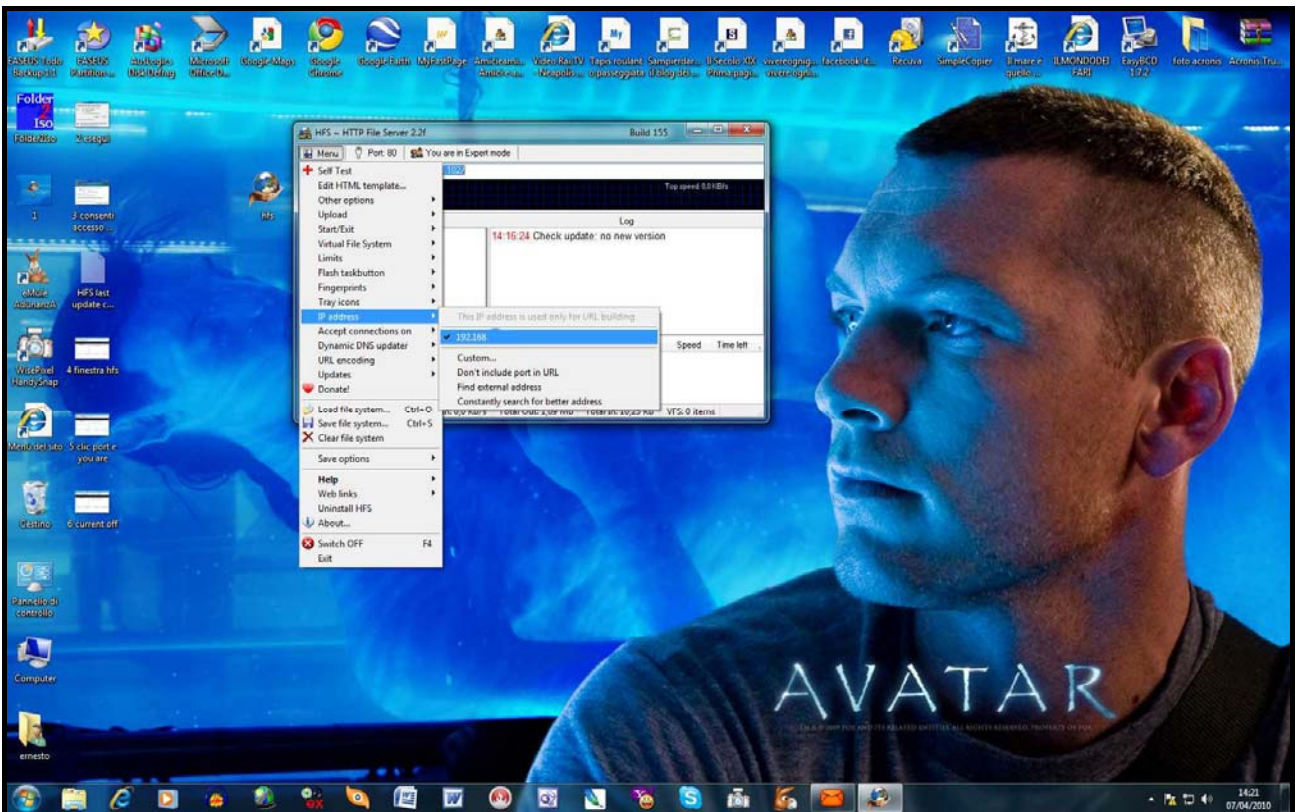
EASEUS Todo Backup 1.1 EASEUS Partition... Auslogics Disk Defrag Microsoft Office O... Google Maps Google Chrome Google Earth MyFastPage Amicieamic... Amici e ... Video RaiTV Napoli... Tapis roulant o passeggiata Sampierdar... il blog del... Il Secolo XIX Prima pagi... vivereognig... vivere ogni... facebook d... Recuva SimpleCopier Il mare e quello ... ILMONDODEI FARI EasyBCD 1.7.2 foto acronis Acronis.Tru...

Folder2Iso 2 esegui

1 3 consenti accesso ... hfs

eMule AdunanzA HFS last update c...

WisePixel HandySnap 4 finestra hfs

Menu del sito 5 clic port e you are

Cestino 6 current off

Pannello di controllo

Computer

ernesto

HFS ~ HTTP File Server 2.2f Build 155

Menu | Port: 80 | You are in Expert mode

Top speed 0,0 KB/s

Log
14:16:24 Check update: no new version

Speed Time left

VFS: 0 items

Self Test
Edit HTML template...
Other options
Upload
Start/Exit
Virtual File System
Limits
Flash taskbutton
Fingerprints
Tray icons
IP address
Accept connections on
Dynamic DNS updater
URL encoding
Updates
Donate!
Load file system... Ctrl+O
Save file system... Ctrl+S
Clear file system
Save options
Help
Web links
Uninstall HFS
About...
Switch OFF F4
Exit

This IP address is used only for URL building
192.168
Custom...
Don't include port in URL
Find external address
Constantly search for better address

AVATAR

14:21
07/04/2010